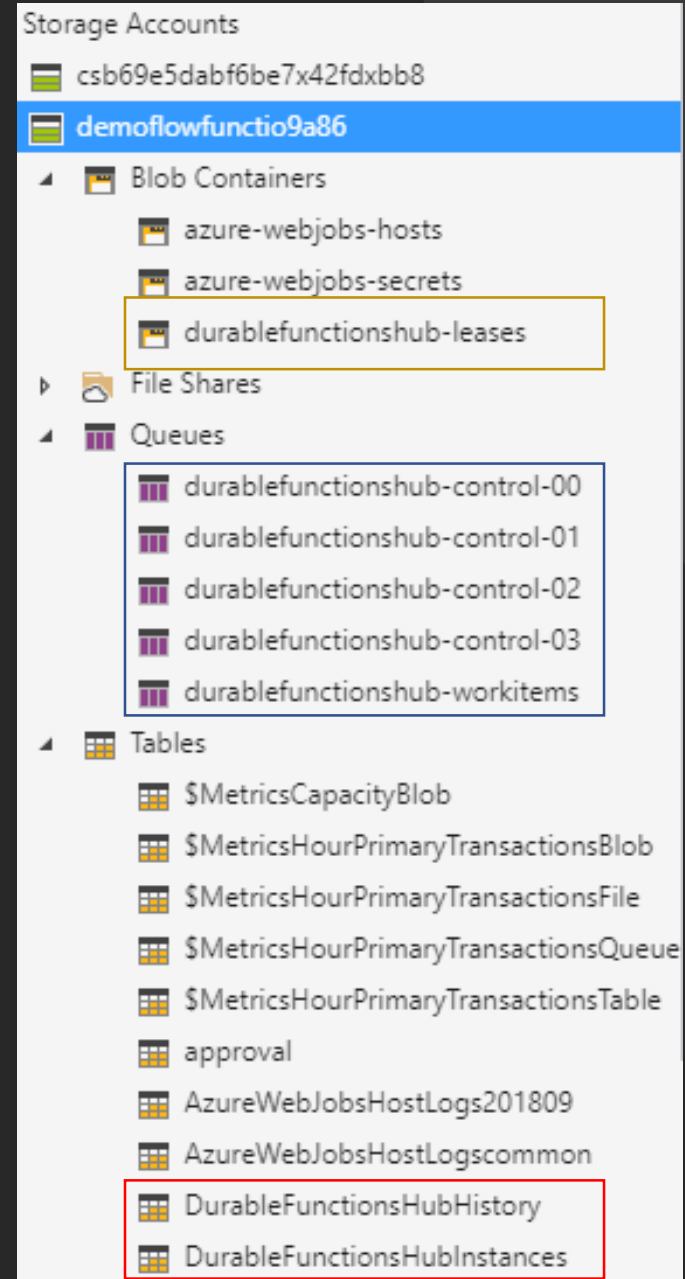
Storage Accounts
csb69e5dabf6be7x42fdxbb8
demoflowfunctio9a86
Blob Containers
azure-webjobs-hosts
azure-webjobs-secrets
durablefunctionshub-leases
File Shares
Queues
durablefunctionshub-control-00
durablefunctionshub-control-01
durablefunctionshub-control-02
durablefunctionshub-control-03
durablefunctionshub-workitems
Tables
$MetricsCapacityBlob
$MetricsHourPrimaryTransactionsBlob
$MetricsHourPrimaryTransactionsFile
$MetricsHourPrimaryTransactionsQueue
$MetricsHourPrimaryTransactionsTable
approval
AzureWebJobsHostLogs201809
AzureWebJobsHostLogscommon
DurableFunctionsHubHistory
DurableFunctionsHubInstances